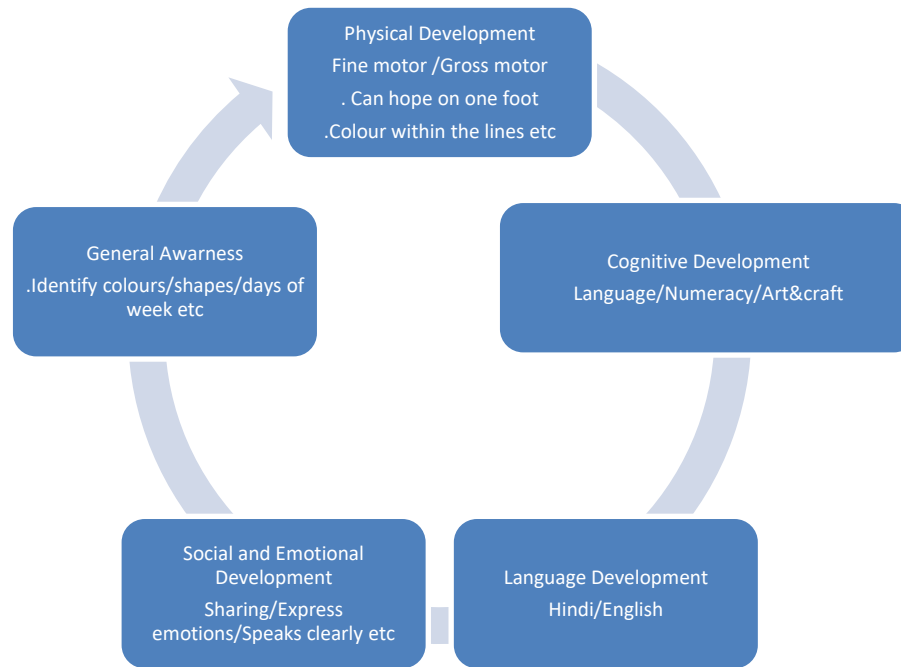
Physical Development
Fine motor /Gross motor
. Can hope on one foot
.Colour within the lines etc

Cognitive Development
Language/Numeracy/Art&craft

Language Development
Hindi/English

Social and Emotional Development
Sharing/Express emotions/Speaks clearly etc

General Awarness
.Identify colours/shapes/days of week etc